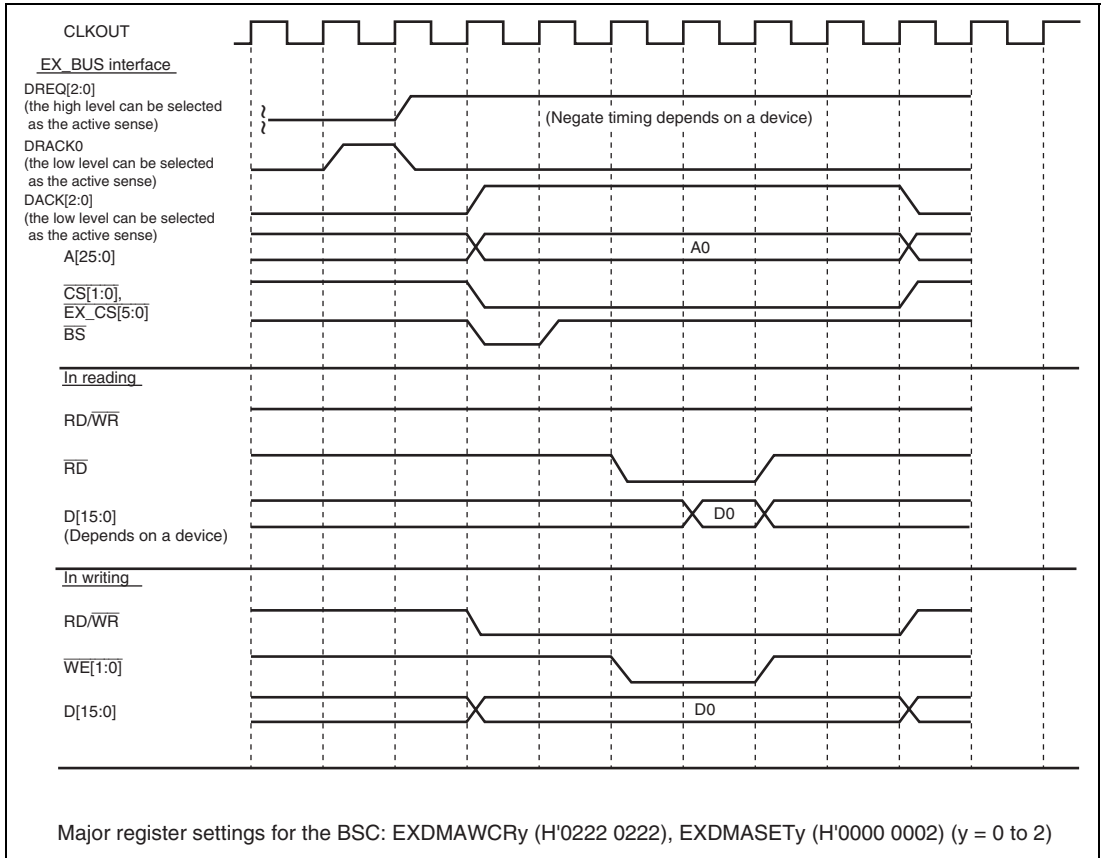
CLKOUT

EX_BUS interface

DREQ[2:0]
(the high level can be selected as the active sense)

(Negate timing depends on a device)

DRACK0
(the low level can be selected as the active sense)

DACK[2:0]
(the low level can be selected as the active sense)

A[25:0]

A0

$\overline{CS[1:0]}$,
$\overline{EX\_CS[5:0]}$

$\overline{BS}$

In reading

RD/$\overline{WR}$

$\overline{RD}$

D[15:0]
(Depends on a device)

D0

In writing

RD/$\overline{WR}$

$\overline{WE[1:0]}$

D[15:0]

D0

Major register settings for the BSC: EXDMAWCRy (H'0222 0222), EXDMASETy (H'0000 0002) (y = 0 to 2)